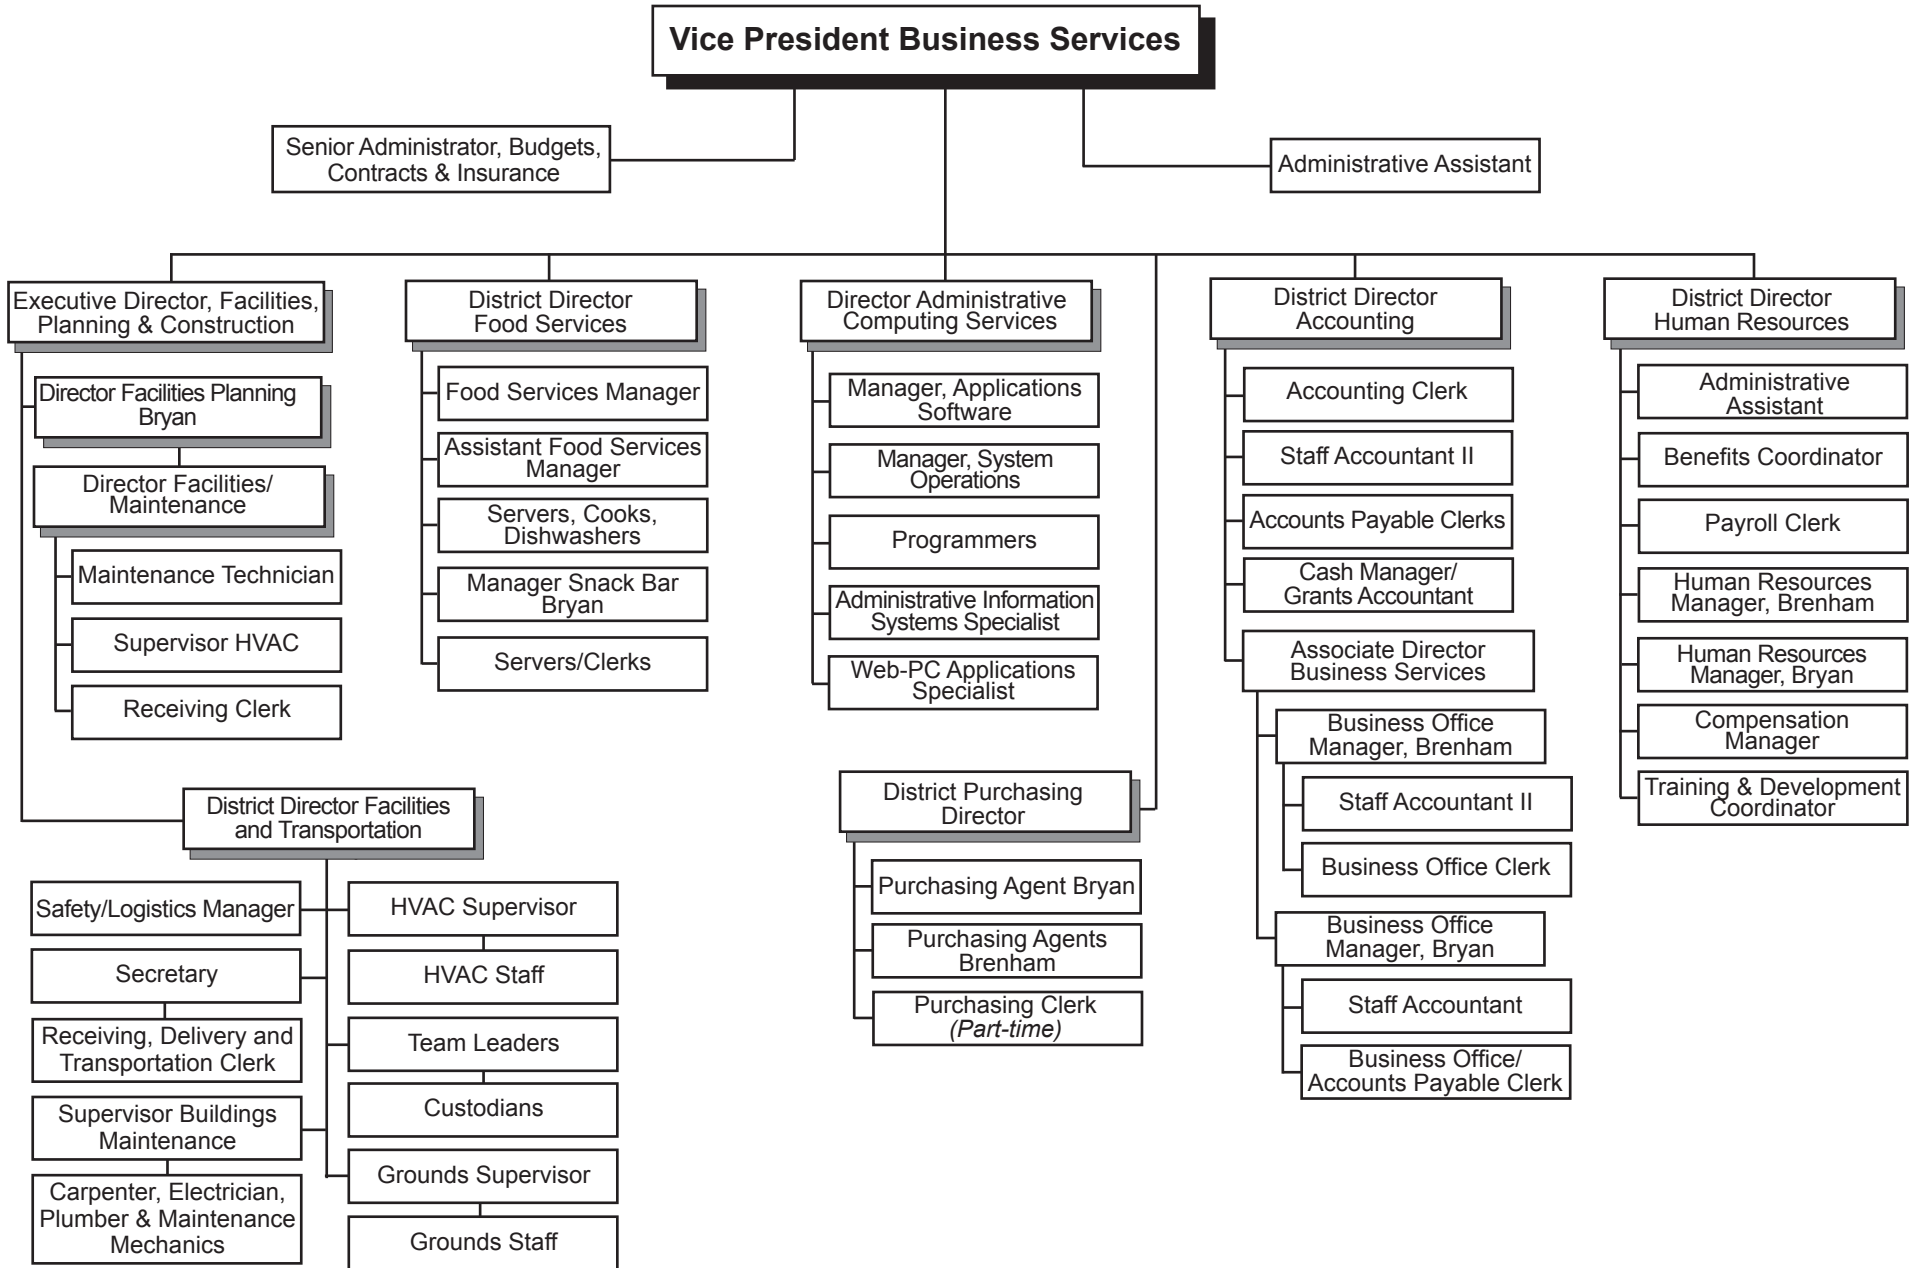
Vice President Business Services

Senior Administrator, Budgets, Contracts & Insurance

Administrative Assistant

Executive Director, Facilities, Planning & Construction

Director Facilities Planning Bryan

Director Facilities/ Maintenance

Maintenance Technician

Supervisor HVAC

Receiving Clerk

District Director Facilities and Transportation

Safety/Logistics Manager

Secretary

Receiving, Delivery and Transportation Clerk

Supervisor Buildings Maintenance

Carpenter, Electrician, Plumber & Maintenance Mechanics

HVAC Supervisor

HVAC Staff

Team Leaders

Custodians

Grounds Supervisor

Grounds Staff

District Director Food Services

Food Services Manager

Assistant Food Services Manager

Servers, Cooks, Dishwashers

Manager Snack Bar Bryan

Servers/Clerks

Director Administrative Computing Services

Manager, Applications Software

Manager, System Operations

Programmers

Administrative Information Systems Specialist

Web-PC Applications Specialist

District Purchasing Director

Purchasing Agent Bryan

Purchasing Agents Brenham

Purchasing Clerk (Part-time)

District Director Accounting

Accounting Clerk

Staff Accountant II

Accounts Payable Clerks

Cash Manager/ Grants Accountant

Associate Director Business Services

Business Office Manager, Brenham

Staff Accountant II

Business Office Clerk

Business Office Manager, Bryan

Staff Accountant

Business Office/ Accounts Payable Clerk

District Director Human Resources

Administrative Assistant

Benefits Coordinator

Payroll Clerk

Human Resources Manager, Brenham

Human Resources Manager, Bryan

Compensation Manager

Training & Development Coordinator